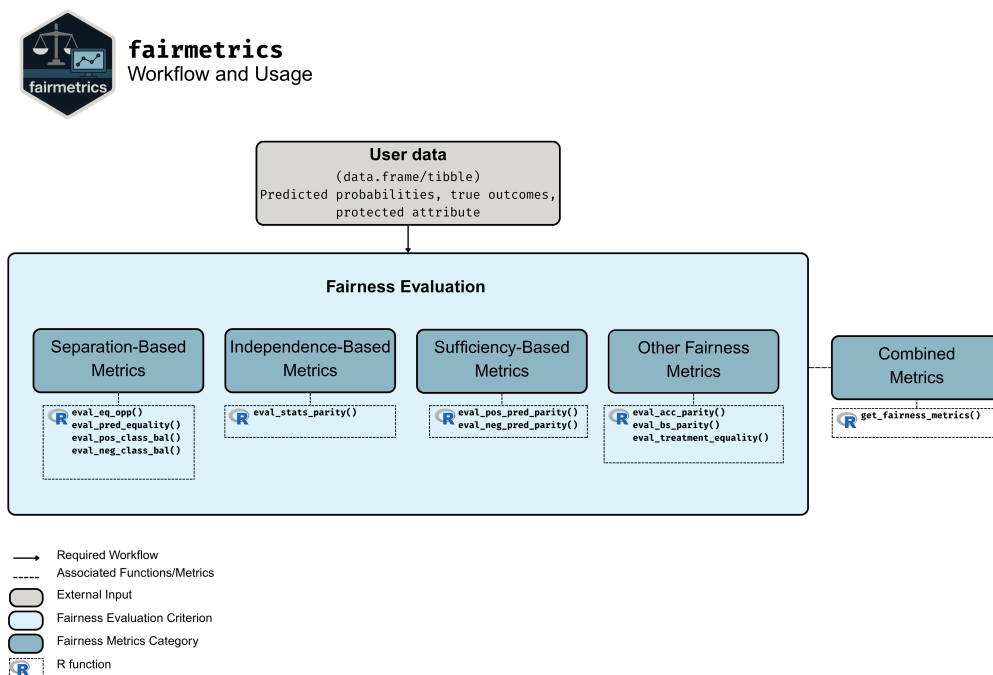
fairmetrics

fairmetrics
Workflow and Usage

User data
(data.frame/tibble)
Predicted probabilities, true outcomes, protected attribute

Fairness Evaluation

Separation-Based Metrics

eval_eq_opp()
eval_pred_equality()
eval_pos_class_bal()
eval_neg_class_bal()

Independence-Based Metrics

eval_stats_parity()

Sufficiency-Based Metrics

eval_pos_pred_parity()
eval_neg_pred_parity()

Other Fairness Metrics

eval_acc_parity()
eval_bs_parity()
eval_treatment_equality()

Combined Metrics

get_fairness_metrics()

Required Workflow
Associated Functions/Metrics
External Input
Fairness Evaluation Criterion
Fairness Metrics Category
R function